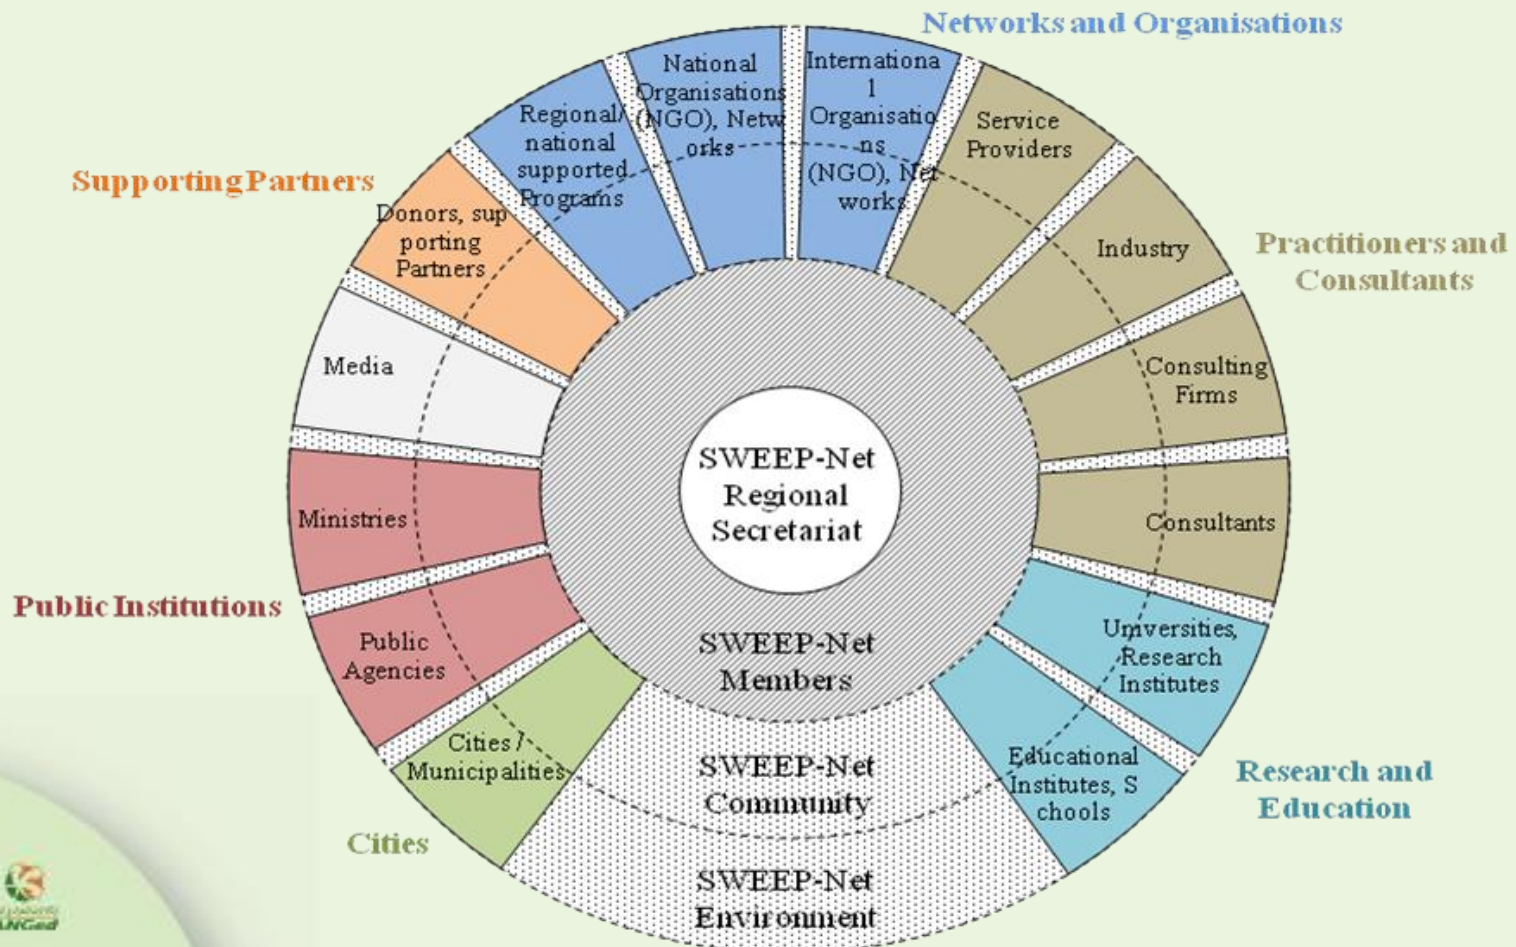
Networks and Organisations

Supporting Partners

Practitioners and Consultants

Public Institutions

Research and Education

Cities

National Organisations (NGO), Networks

International Organisations (NGO), Networks

Regional/ national supported Programs

Service Providers

Donors, supporting Partners

Industry

Media

Consulting Firms

SWEEP-Net Regional Secretariat

Ministries

Consultants

Public Agencies

SWEEP-Net Members

Universities, Research Institutes

Cities / Municipalities

SWEEP-Net Community

Educational Institutes, Schools

SWEEP-Net Environment